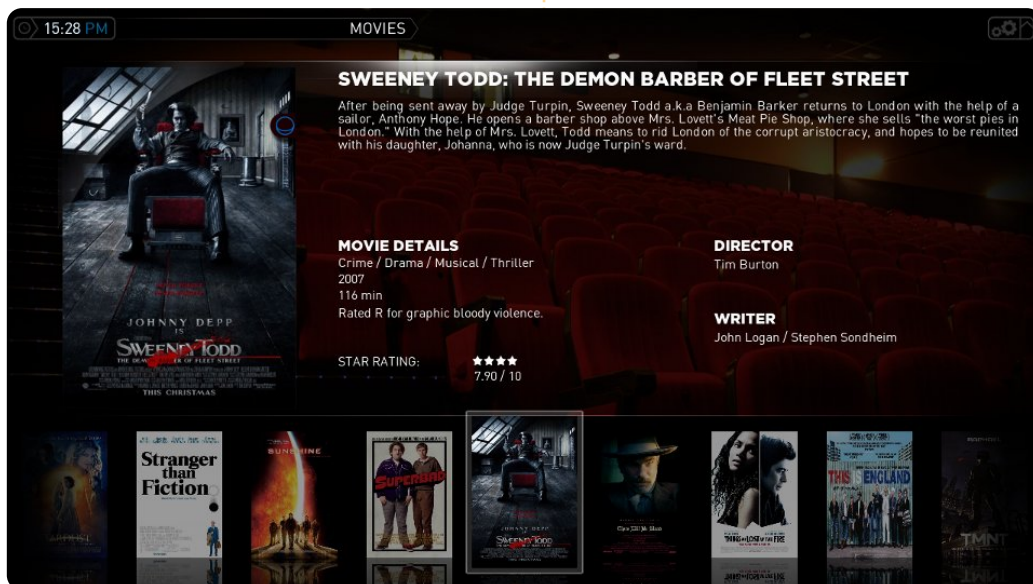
15:28 PM

MOVIES

SWEENEY TODD: THE DEMON BARBER OF FLEET STREET

After being sent away by Judge Turpin, Sweeney Todd a.k.a Benjamin Barker returns to London with the help of a sailor, Anthony Hope. He opens a barber shop above Mrs. Lovett's Meat Pie Shop, where she sells "the worst pies in London." With the help of Mrs. Lovett, Todd means to rid London of the corrupt aristocracy, and hopes to be reunited with his daughter, Johanna, who is now Judge Turpin's ward.

JOHNNY DEPP IS SWEENEY TODD THE DEMON BARBER OF FLEET STREET

THIS CHRISTMAS

MOVIE DETAILS
Crime / Drama / Musical / Thriller
2007
116 min
Rated R for graphic bloody violence.

DIRECTOR
Tim Burton

WRITER
John Logan / Stephen Sondheim

STAR RATING:
7.90 / 10

Stranger than Fiction

SUNSHINE

SUPERBAD

JOHNNY DEPP

Sweeney Todd

THIS IS ENGLAND

TMNT